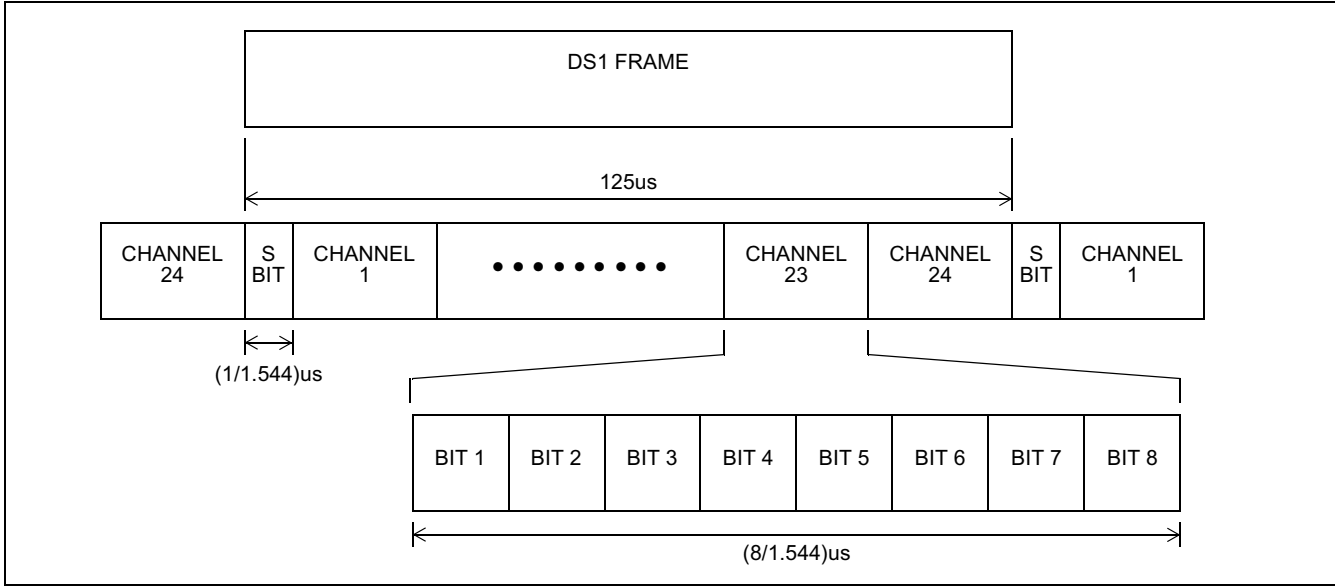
DS1 FRAME

125us

CHANNEL 24

S BIT

CHANNEL 1

•••••••••

CHANNEL 23

CHANNEL 24

S BIT

CHANNEL 1

(1/1.544)us

| BIT 1 | BIT 2 | BIT 3 | BIT 4 | BIT 5 | BIT 6 | BIT 7 | BIT 8 |
|---|---|---|---|---|---|---|---|

(8/1.544)us